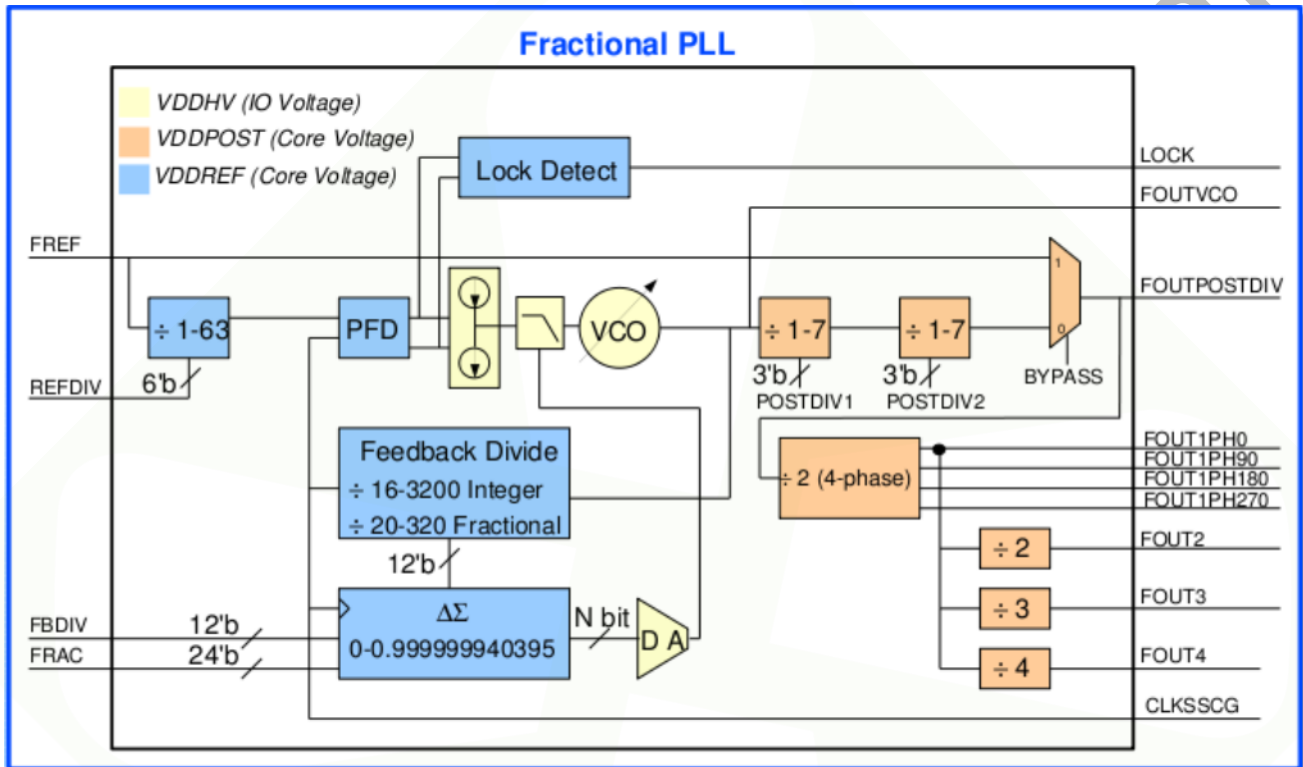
Fractional PLL

VDDHV (IO Voltage)
VDDPOST (Core Voltage)
VDDREF (Core Voltage)

Lock Detect

LOCK
FOUTVCO
FREF
FOUTPOSTDIV

÷ 1-63
PFD
VCO
÷ 1-7
÷ 1-7
1
0
BYPASS

REFDIV
6'b
3'b
POSTDIV1
3'b
POSTDIV2

Feedback Divide
÷ 16-3200 Integer
÷ 20-320 Fractional

÷ 2 (4-phase)
FOUT1PH0
FOUT1PH90
FOUT1PH180
FOUT1PH270

12'b
÷ 2
FOUT2

$\Delta\Sigma$
0-0.999999940395
N bit
D A
÷ 3
FOUT3
÷ 4
FOUT4

FBDIV
12'b
FRAC
24'b

CLKSSCG